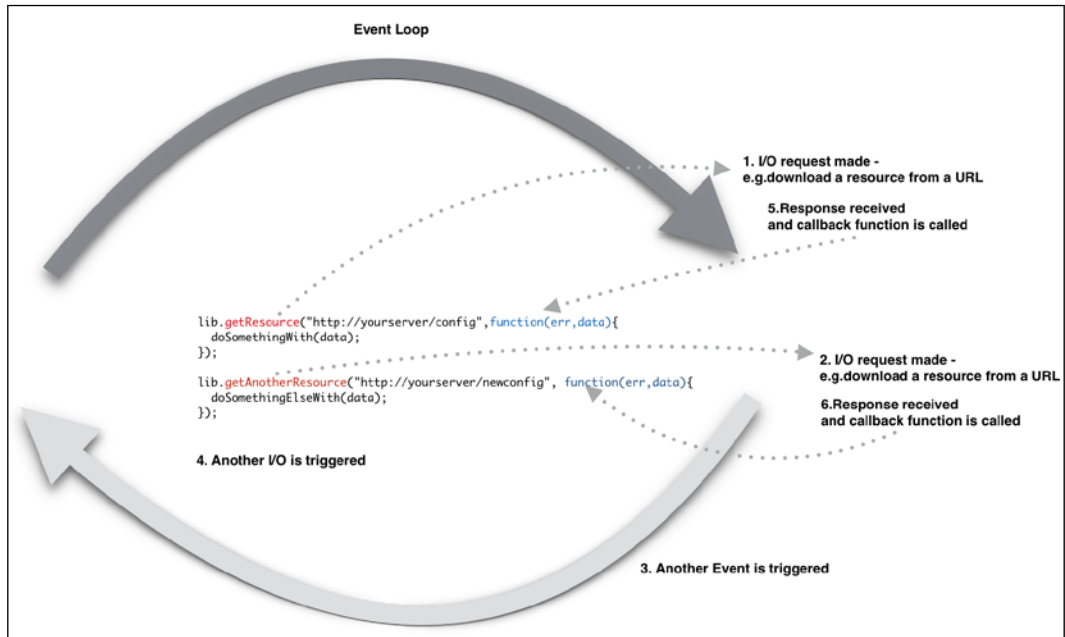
Event Loop

1. I/O request made - e.g.download a resource from a URL

5.Response received and callback function is called

lib.getResource("http://yourserver/config",function(err,data){
  doSomethingWith(data);
});

2. I/O request made - e.g.download a resource from a URL

lib.getAnotherResource("http://yourserver/newconfig", function(err,data){
  doSomethingElseWith(data);
});

6.Response received and callback function is called

4. Another I/O is triggered

3. Another Event is triggered